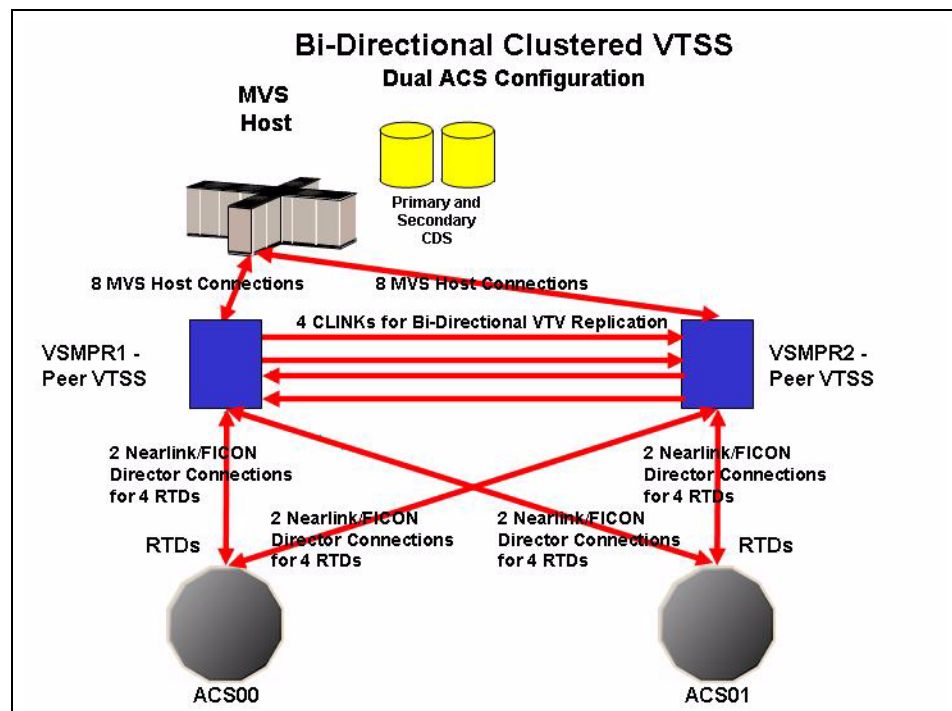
Bi-Directional Clustered VTSS
Dual ACS Configuration

MVS Host

Primary and Secondary CDS

8 MVS Host Connections

8 MVS Host Connections

4 CLINKs for Bi-Directional VTV Replication

VSMPR1 - Peer VTSS

VSMPR2 - Peer VTSS

2 Nearlink/FICON Director Connections for 4 RTDs

2 Nearlink/FICON Director Connections for 4 RTDs

2 Nearlink/FICON Director Connections for 4 RTDs

2 Nearlink/FICON Director Connections for 4 RTDs

RTDs

RTDs

ACS00

ACS01